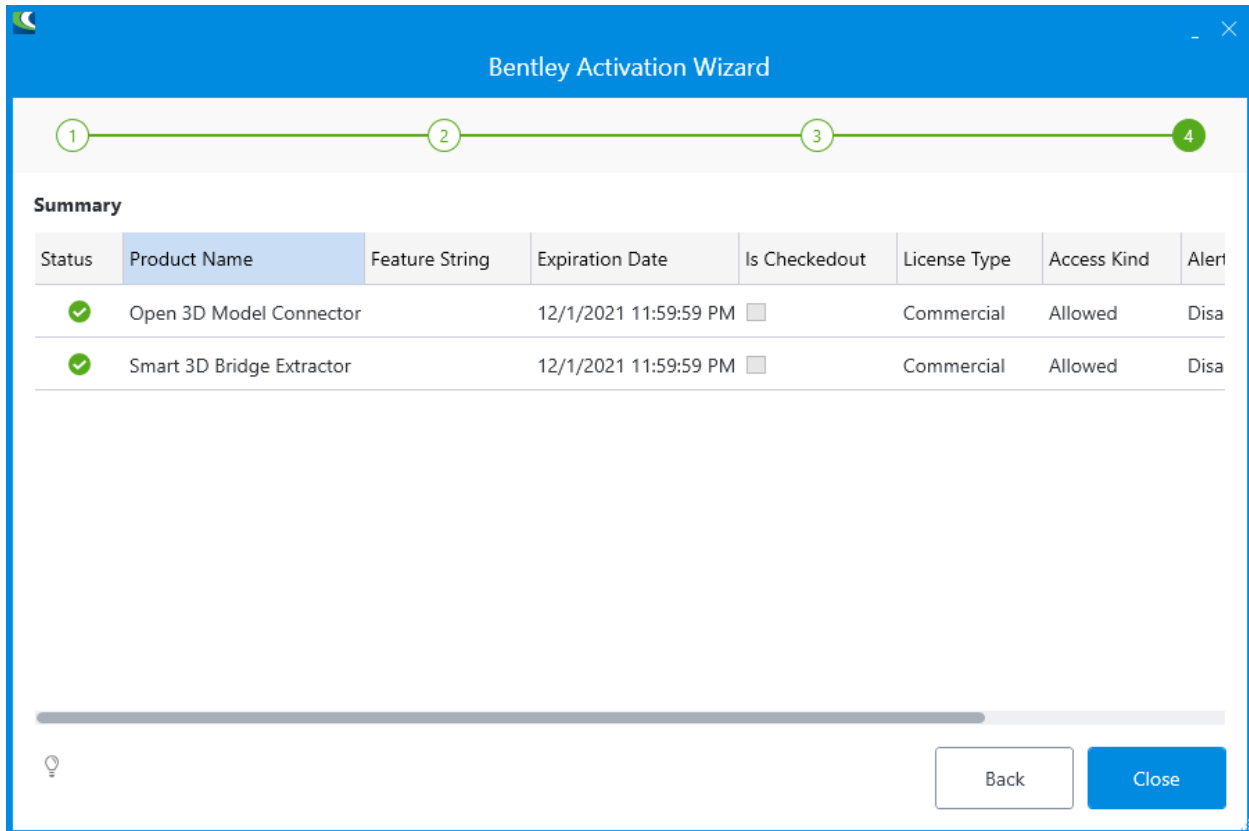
Bentley Activation Wizard

1 2 3 4

Summary

| Status | Product Name | Feature String | Expiration Date | Is Checkedout | License Type | Access Kind | Alert |
|---|---|---|---|---|---|---|---|
| | Open 3D Model Connector | | 12/1/2021 11:59:59 PM | | Commercial | Allowed | Disa |
| | Smart 3D Bridge Extractor | | 12/1/2021 11:59:59 PM | | Commercial | Allowed | Disa |

Back
Close